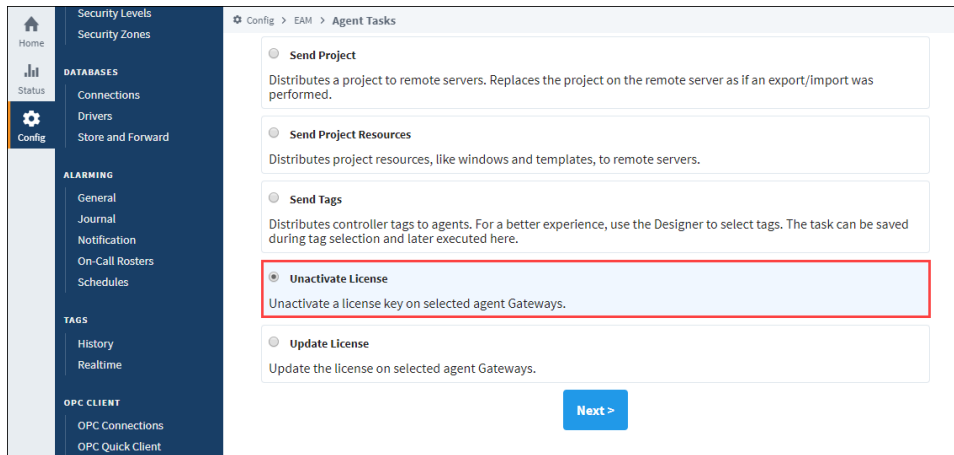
Home
Status
Config

Security Levels
Security Zones

DATABASES
Connections
Drivers
Store and Forward

ALARMING
General
Journal
Notification
On-Call Rosters
Schedules

TAGS
History
Realtime

OPC CLIENT
OPC Connections
OPC Quick Client

Config > EAM > Agent Tasks

Send Project
Distributes a project to remote servers. Replaces the project on the remote server as if an export/import was performed.

Send Project Resources
Distributes project resources, like windows and templates, to remote servers.

Send Tags
Distributes controller tags to agents. For a better experience, use the Designer to select tags. The task can be saved during tag selection and later executed here.

Unactivate License
Unactivate a license key on selected agent Gateways.

Update License
Update the license on selected agent Gateways.

Next >